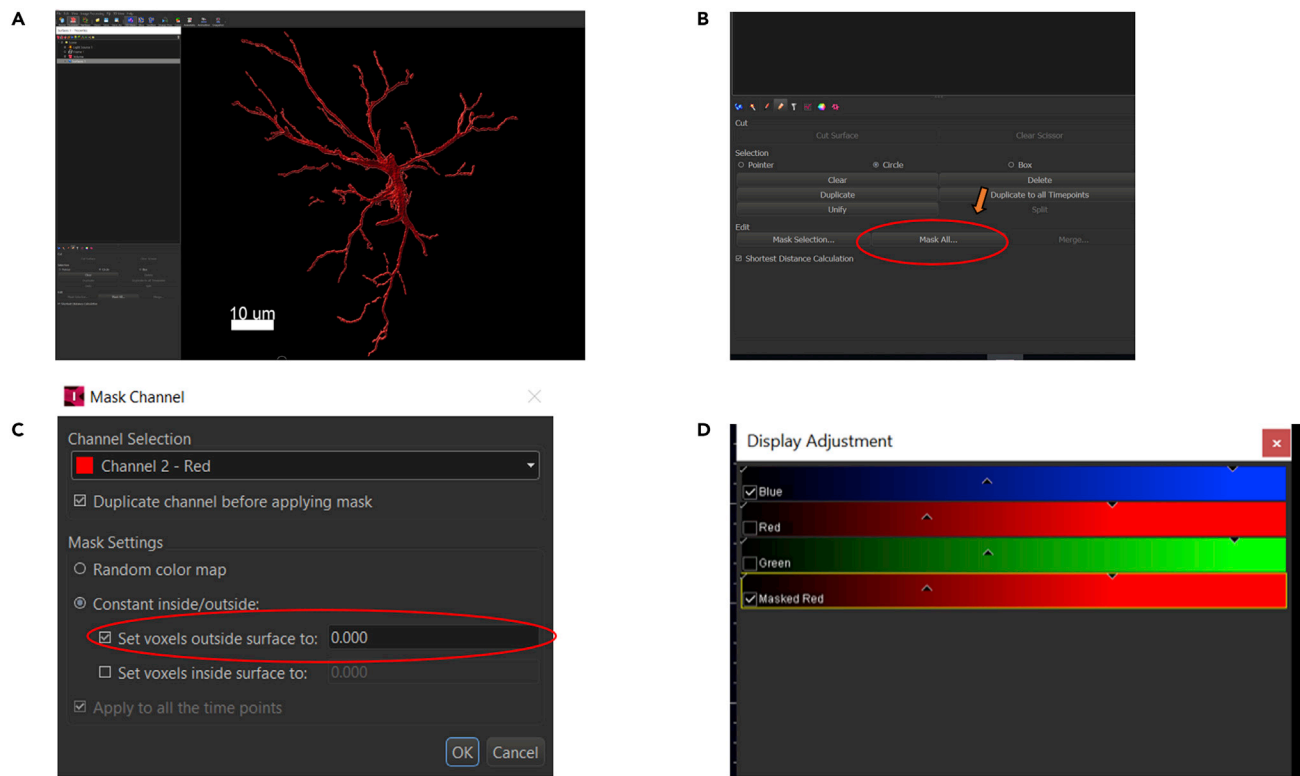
A

10 um

B

Cut
Cut Surface
Clear Scissor
Selection
○ Pointer
◉ Circle
○ Box
Clear
Delete
Duplicate
Duplicate to all Timepoints
Unify
Split
Edit
Mask Selection...
Mask All...
Merge...
☑ Shortest Distance Calculation

C

Mask Channel

Channel Selection
Channel 2 - Red
☑ Duplicate channel before applying mask
Mask Settings
○ Random color map
◉ Constant inside/outside:
☑ Set voxels outside surface to: 0.000
☐ Set voxels inside surface to: 0.000
☑ Apply to all the time points
OK
Cancel

D

Display Adjustment
☑ Blue
☐ Red
☐ Green
☑ Masked Red